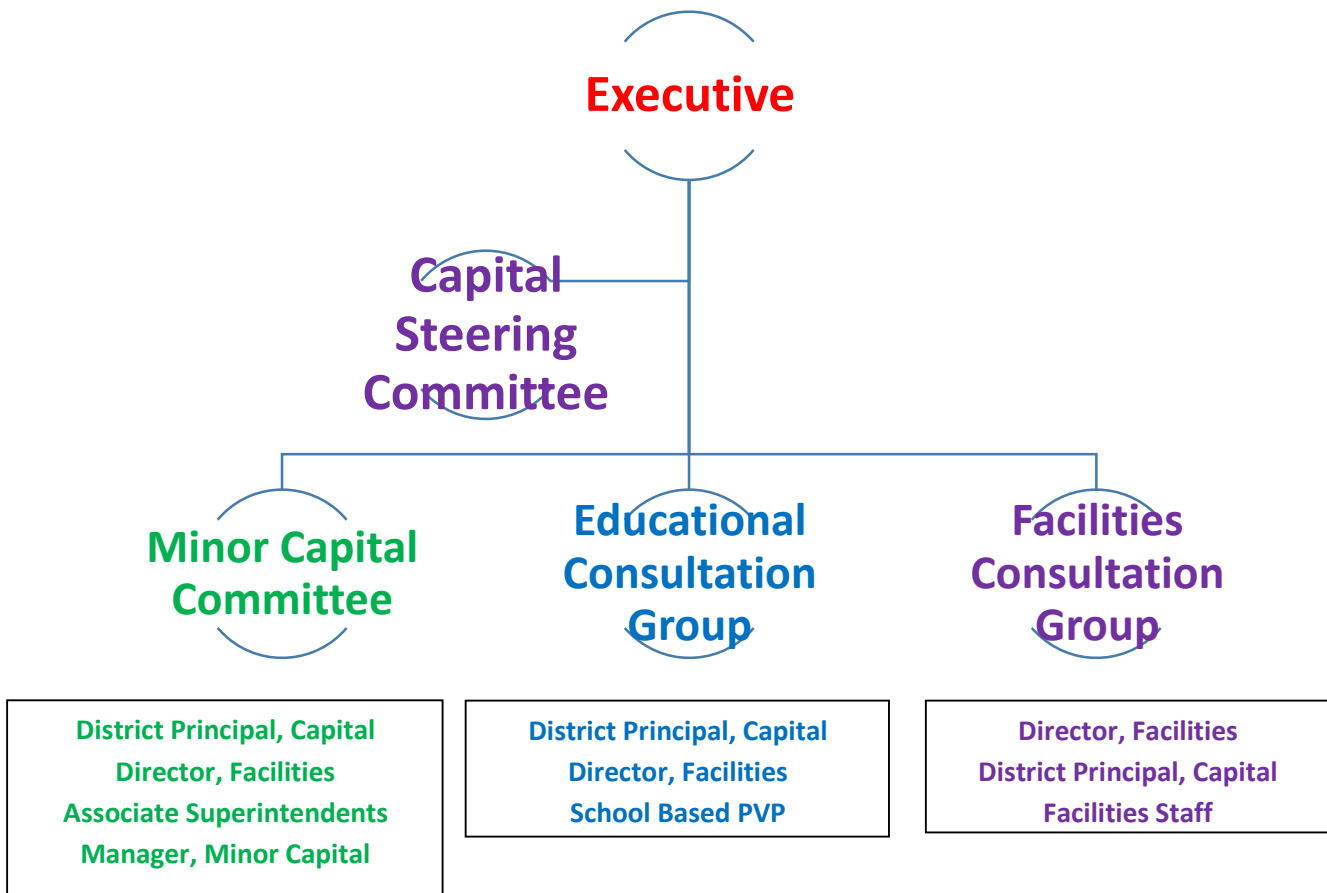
Executive

Capital Steering Committee

Minor Capital Committee

Educational Consultation Group

Facilities Consultation Group

District Principal, Capital
Director, Facilities
Associate Superintendents
Manager, Minor Capital

District Principal, Capital
Director, Facilities
School Based PVP

Director, Facilities
District Principal, Capital
Facilities Staff